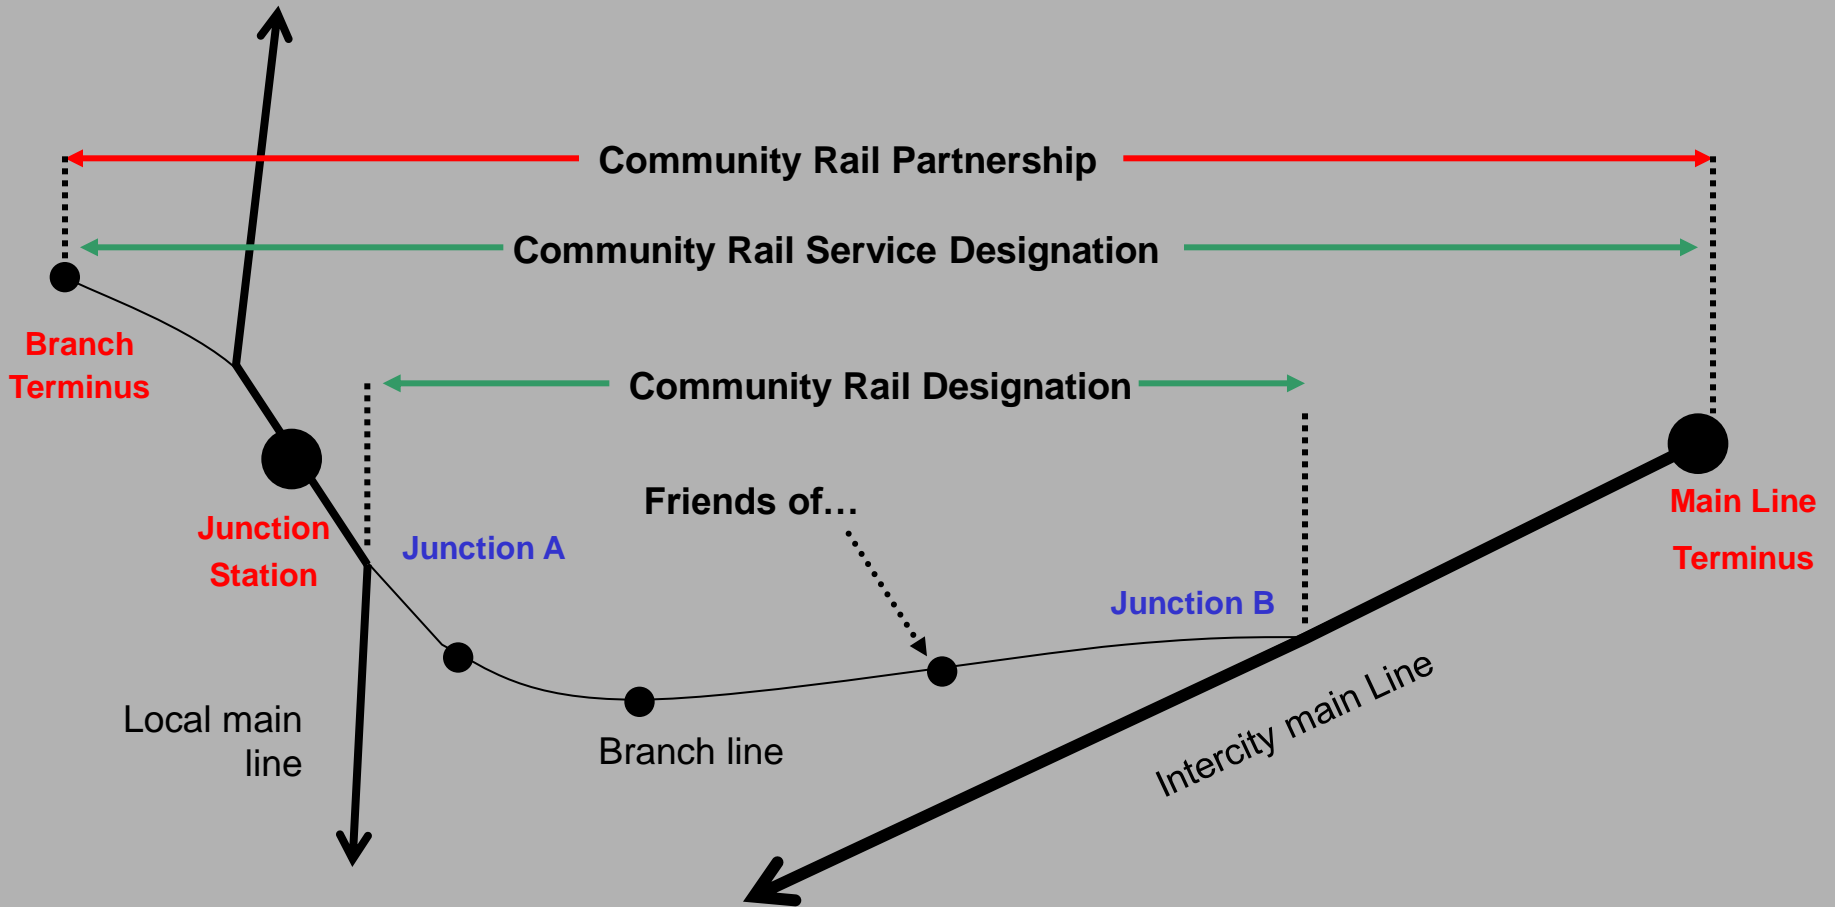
Community Rail Partnership

Community Rail Service Designation

Branch Terminus

Community Rail Designation

Main Line Terminus

Friends of…

Junction Station

Junction A

Junction B

Local main line

Branch line

Intercity main Line